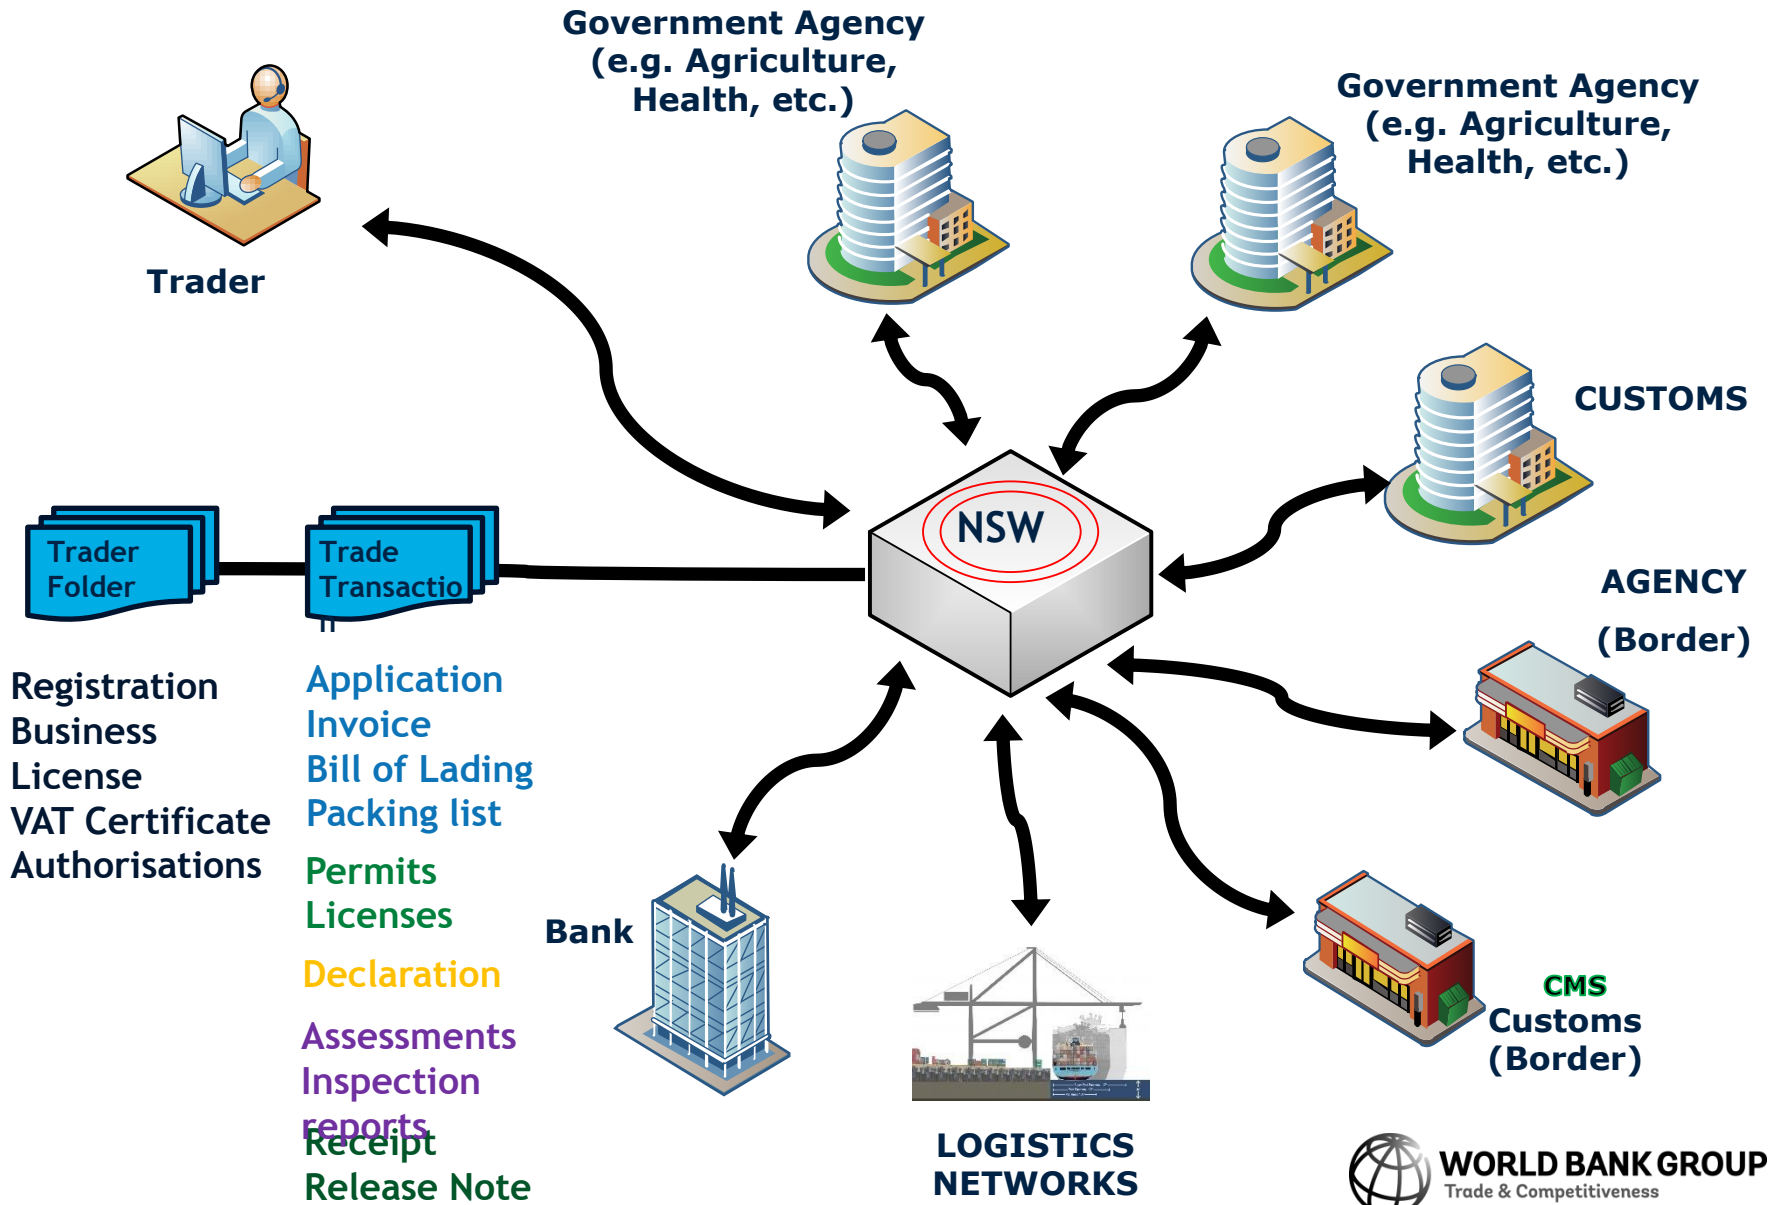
Government Agency
(e.g. Agriculture,
Health, etc.)

Government Agency
(e.g. Agriculture,
Health, etc.)

Trader

CUSTOMS

Trader
Folder

Trade
Transactio

NSW

AGENCY
(Border)

Registration
Business
License
VAT Certificate
Authorisations

Application
Invoice
Bill of Lading
Packing list

Permits
Licenses

Declaration

Assessments
Inspection
reports

Receipt
Release Note

Bank

LOGISTICS
NETWORKS

CMS
Customs
(Border)

WORLD BANK GROUP
Trade & Competitiveness